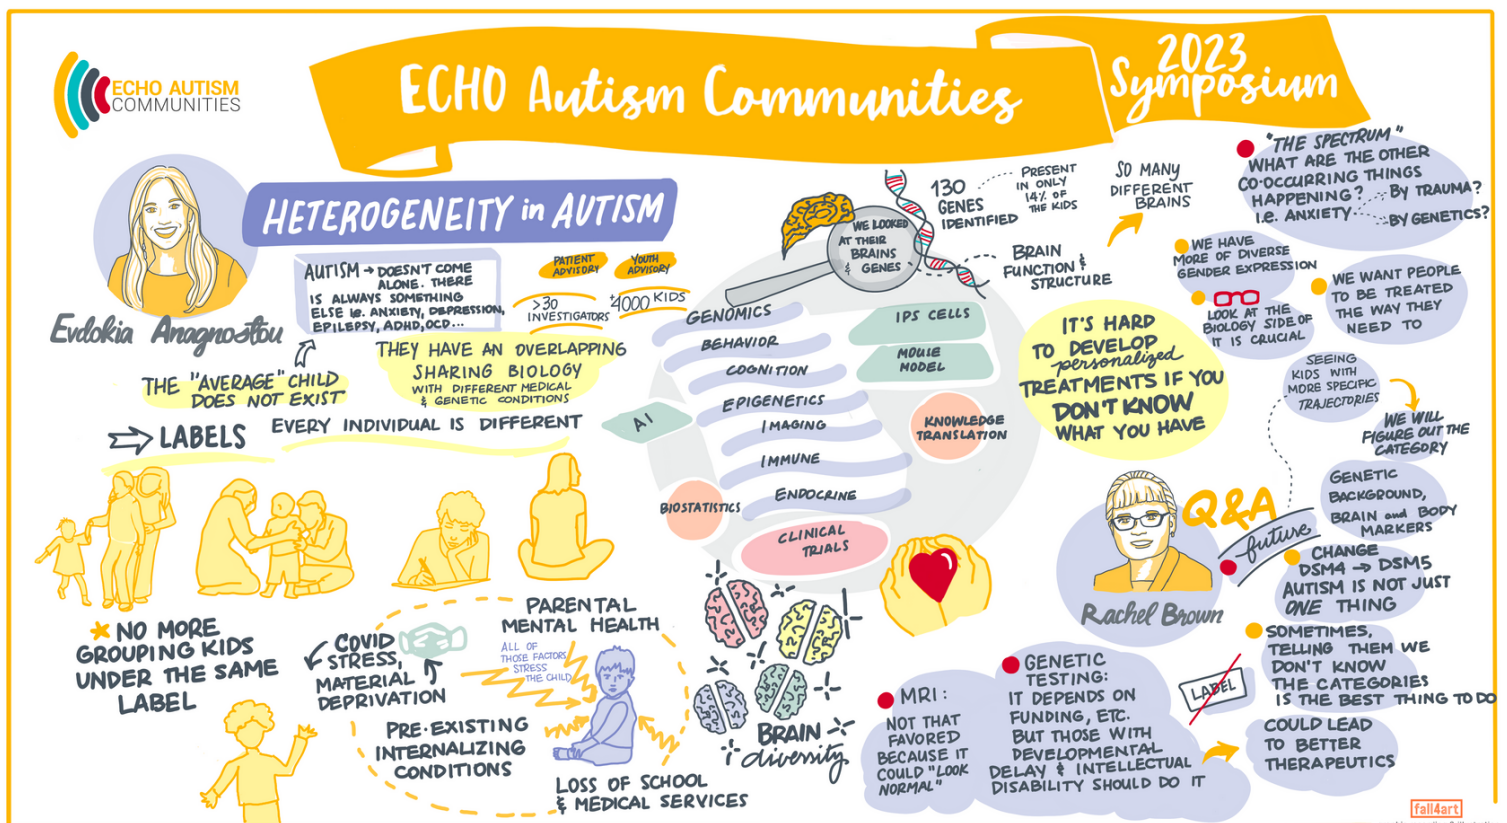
ECHO AUTISM COMMUNITIES

ECHO Autism Communities

2023 Symposium

HETEROGENEITY in AUTISM

Evdokia Anagnostou

AUTISM → DOESN'T COME ALONE. THERE IS ALWAYS SOMETHING ELSE ie. ANXIETY, DEPRESSION, EPILEPSY, ADHD, OCD...

PATIENT ADVISORY

YOUTH ADVISORY

>30 INVESTIGATORS

4000 KIDS

THEY HAVE AN OVERLAPPING SHARING BIOLOGY WITH DIFFERENT MEDICAL & GENETIC CONDITIONS

THE "AVERAGE" CHILD DOES NOT EXIST

⇒ LABELS

EVERY INDIVIDUAL IS DIFFERENT

WE LOOKED AT THEIR BRAINS & GENES

130 GENES IDENTIFIED

PRESENT IN ONLY 14% OF THE KIDS

SO MANY DIFFERENT BRAINS

BRAIN FUNCTION & STRUCTURE

GENOMICS

BEHAVIOR

COGNITION

EPIGENETICS

IMAGING

IMMUNE

ENDOCRINE

CLINICAL TRIALS

AI

BIOSTATISTICS

IPS CELLS

MOUSE MODEL

KNOWLEDGE TRANSLATION

IT'S HARD TO DEVELOP personalized TREATMENTS IF YOU DON'T KNOW WHAT YOU HAVE

"THE SPECTRUM" WHAT ARE THE OTHER CO-OCCURRING THINGS HAPPENING? i.e. ANXIETY BY TRAUMA? BY GENETICS?

WE HAVE MORE OF DIVERSE GENDER EXPRESSION

LOOK AT THE BIOLOGY SIDE OF IT IS CRUCIAL

WE WANT PEOPLE TO BE TREATED THE WAY THEY NEED TO

SEEING KIDS WITH MORE SPECIFIC TRAJECTORIES

WE WILL FIGURE OUT THE CATEGORY

GENETIC BACKGROUND, BRAIN and BODY MARKERS

Q&A future

CHANGE DSM4 → DSM5 AUTISM IS NOT JUST ONE THING

Rachel Brown

SOMETIMES, TELLING THEM WE DON'T KNOW THE CATEGORIES IS THE BEST THING TO DO

LABEL

COULD LEAD TO BETTER THERAPEUTICS

* NO MORE GROUPING KIDS UNDER THE SAME LABEL

COVID STRESS, MATERIAL DEPRIVATION

PARENTAL MENTAL HEALTH

ALL OF THOSE FACTORS STRESS THE CHILD

PRE-EXISTING INTERNALIZING CONDITIONS

LOSS OF SCHOOL & MEDICAL SERVICES

BRAIN diversity

MRI: NOT THAT FAVORED BECAUSE IT COULD "LOOK NORMAL"

GENETIC TESTING: IT DEPENDS ON FUNDING, ETC. BUT THOSE WITH DEVELOPMENTAL DELAY & INTELLECTUAL DISABILITY SHOULD DO IT

fall4art